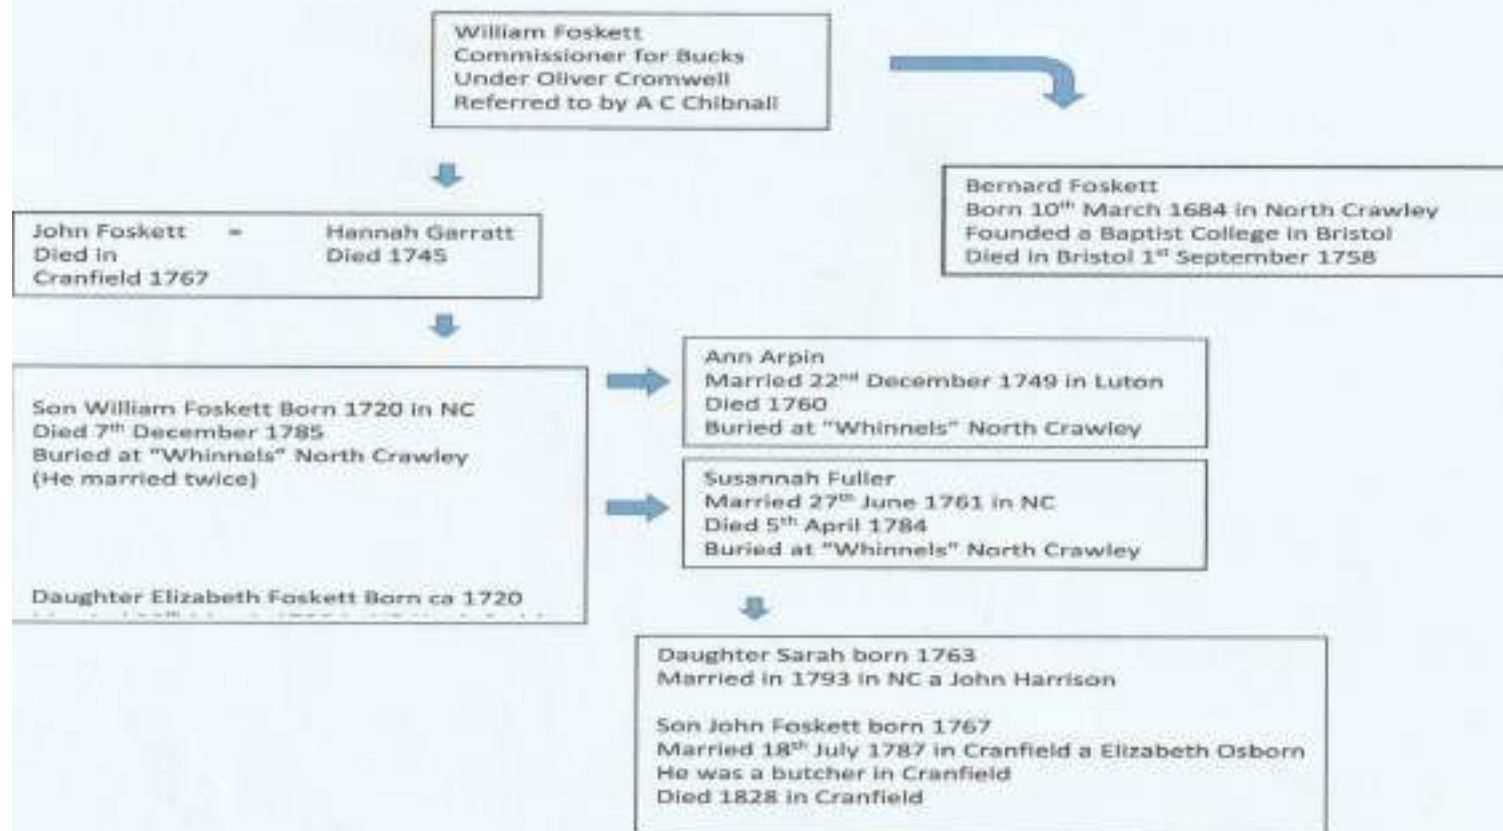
William Foskett
Commissioner for Bucks
Under Oliver Cromwell
Referred to by A C Chibnall

Bernard Foskett
Born 10$^{th}$ March 1684 in North Crawley
Founded a Baptist College in Bristol
Died in Bristol 1$^{st}$ September 1758

John Foskett = Hannah Garratt
Died in Cranfield 1767
Died 1745

Son William Foskett Born 1720 in NC
Died 7$^{th}$ December 1785
Buried at "Whinnels" North Crawley
(He married twice)

Daughter Elizabeth Foskett Born ca 1720
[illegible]

Ann Arpin
Married 22$^{nd}$ December 1749 in Luton
Died 1760
Buried at "Whinnels" North Crawley

Susannah Fuller
Married 27$^{th}$ June 1761 in NC
Died 5$^{th}$ April 1784
Buried at "Whinnels" North Crawley

Daughter Sarah born 1763
Married in 1793 in NC a John Harrison

Son John Foskett born 1767
Married 18$^{th}$ July 1787 in Cranfield a Elizabeth Osborn
He was a butcher in Cranfield
Died 1828 in Cranfield